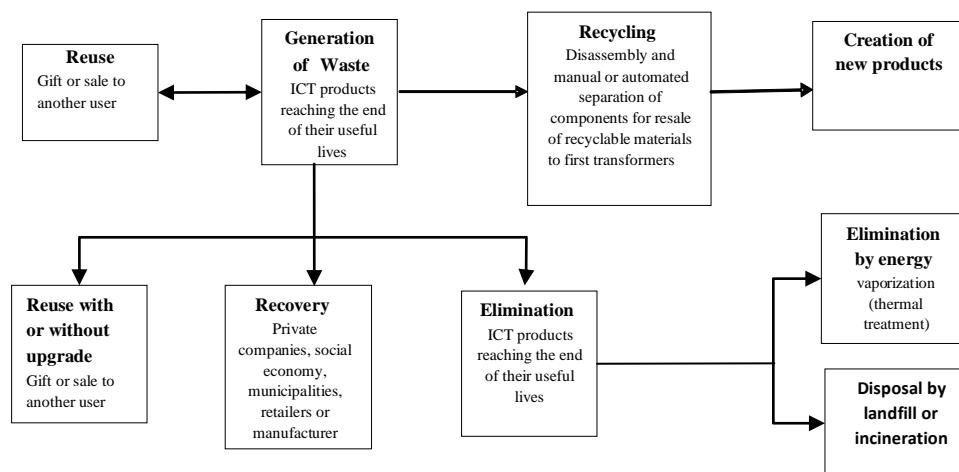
Reuse
Gift or sale to another user

Generation of Waste
ICT products reaching the end of their useful lives

Recycling
Disassembly and manual or automated separation of components for resale of recyclable materials to first transformers

Creation of new products

Reuse with or without upgrade
Gift or sale to another user

Recovery
Private companies, social economy, municipalities, retailers or manufacturer

Elimination
ICT products reaching the end of their useful lives

Elimination by energy
vaporization (thermal treatment)

Disposal by landfill or incineration